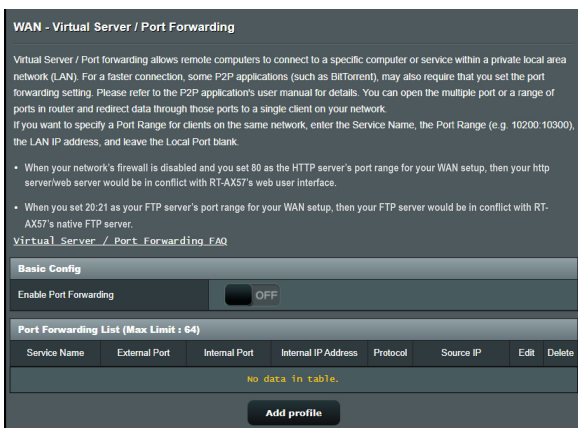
WAN - Virtual Server / Port Forwarding

Virtual Server / Port forwarding allows remote computers to connect to a specific computer or service within a private local area network (LAN). For a faster connection, some P2P applications (such as BitTorrent), may also require that you set the port forwarding setting. Please refer to the P2P application's user manual for details. You can open the multiple port or a range of ports in router and redirect data through those ports to a single client on your network.
If you want to specify a Port Range for clients on the same network, enter the Service Name, the Port Range (e.g. 10200:10300), the LAN IP address, and leave the Local Port blank.

• When your network's firewall is disabled and you set 80 as the HTTP server's port range for your WAN setup, then your http server/web server would be in conflict with RT-AX57's web user interface.

• When you set 20:21 as your FTP server's port range for your WAN setup, then your FTP server would be in conflict with RT-AX57's native FTP server.

Virtual Server / Port Forwarding FAQ

Basic Config

Enable Port Forwarding OFF

Port Forwarding List (Max Limit : 64)

| Service Name | External Port | Internal Port | Internal IP Address | Protocol | Source IP | Edit | Delete |
|---|---|---|---|---|---|---|---|
| No data in table. | | | | | | | |

Add profile